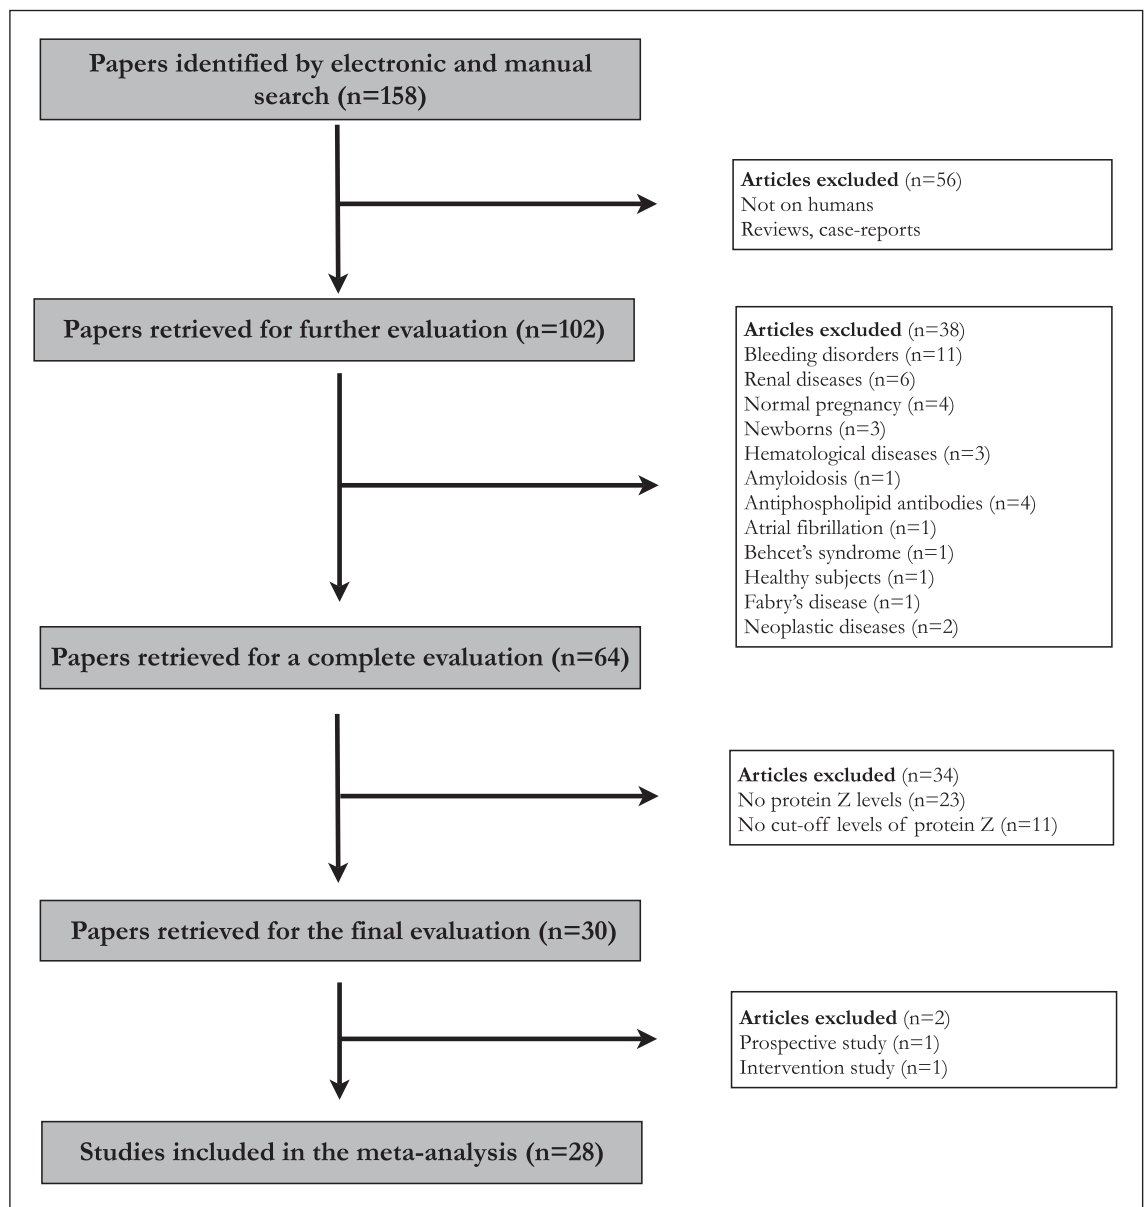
Papers identified by electronic and manual search (n=158)

Articles excluded (n=56)
Not on humans
Reviews, case-reports

Papers retrieved for further evaluation (n=102)

Articles excluded (n=38)
Bleeding disorders (n=11)
Renal diseases (n=6)
Normal pregnancy (n=4)
Newborns (n=3)
Hematological diseases (n=3)
Amyloidosis (n=1)
Antiphospholipid antibodies (n=4)
Atrial fibrillation (n=1)
Behcet's syndrome (n=1)
Healthy subjects (n=1)
Fabry's disease (n=1)
Neoplastic diseases (n=2)

Papers retrieved for a complete evaluation (n=64)

Articles excluded (n=34)
No protein Z levels (n=23)
No cut-off levels of protein Z (n=11)

Papers retrieved for the final evaluation (n=30)

Articles excluded (n=2)
Prospective study (n=1)
Intervention study (n=1)

Studies included in the meta-analysis (n=28)